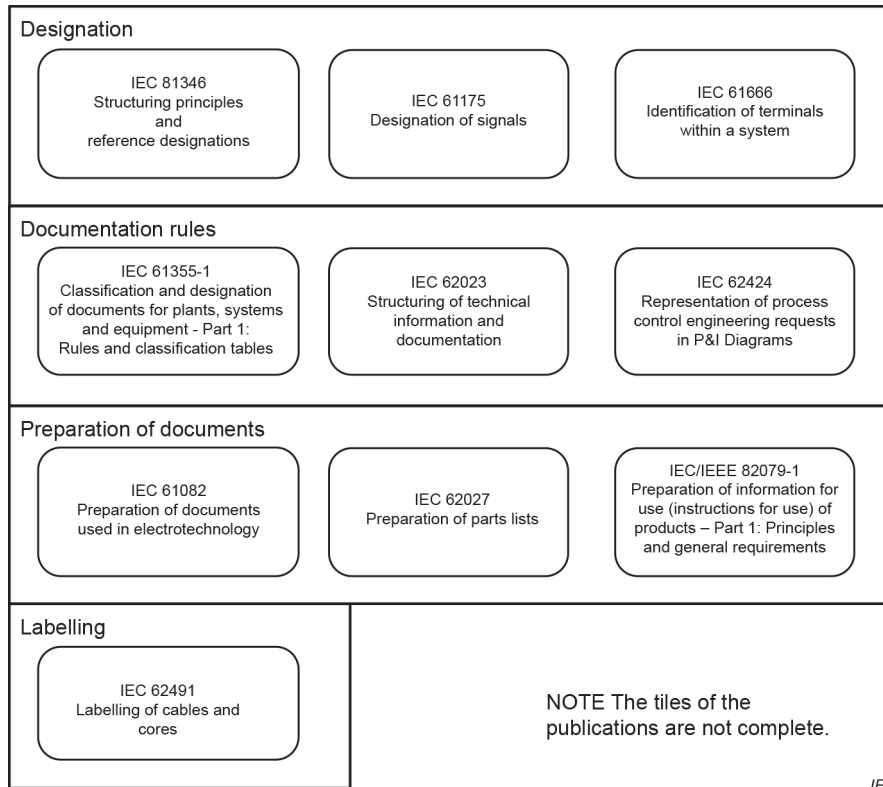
Designation

IEC 81346
Structuring principles and reference designations

IEC 61175
Designation of signals

IEC 61666
Identification of terminals within a system

Documentation rules

IEC 61355-1
Classification and designation of documents for plants, systems and equipment - Part 1: Rules and classification tables

IEC 62023
Structuring of technical information and documentation

IEC 62424
Representation of process control engineering requests in P&I Diagrams

Preparation of documents

IEC 61082
Preparation of documents used in electrotechnology

IEC 62027
Preparation of parts lists

IEC/IEEE 82079-1
Preparation of information for use (instructions for use) of products – Part 1: Principles and general requirements

Labelling

IEC 62491
Labelling of cables and cores

NOTE The tiles of the publications are not complete.

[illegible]